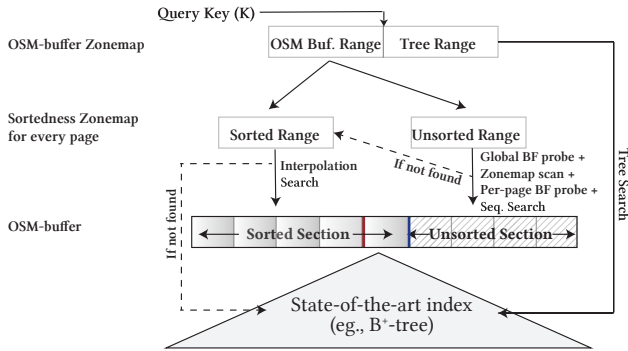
Query Key (K)

OSM-buffer Zonemap

OSM Buf. Range | Tree Range

Sortedness Zonemap for every page

Sorted Range

Unsorted Range

If not found

Interpolation Search

Global BF probe + Zonemap scan + Per-page BF probe + Seq. Search

Tree Search

If not found

OSM-buffer

Sorted Section

Unsorted Section

State-of-the-art index (eg., B$^+$-tree)